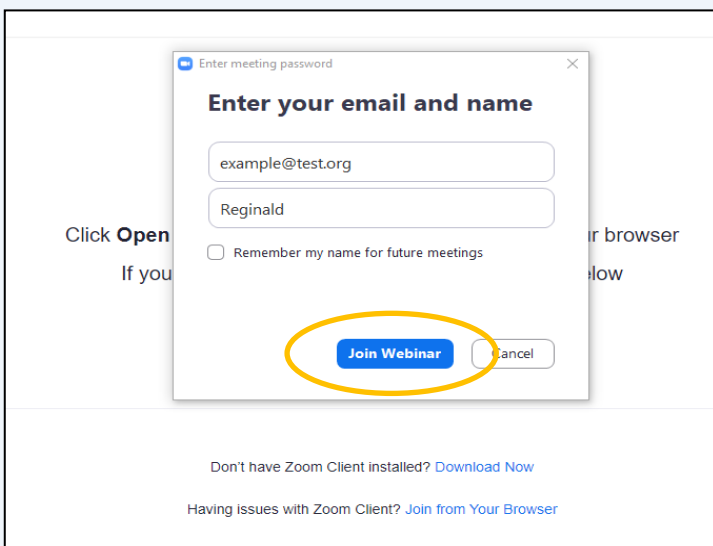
Enter meeting password

Enter your email and name

example@test.org

Reginald

Remember my name for future meetings

Join Webinar

Cancel

Click Open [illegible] ur browser

If you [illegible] elow

Don't have Zoom Client installed? Download Now

Having issues with Zoom Client? Join from Your Browser